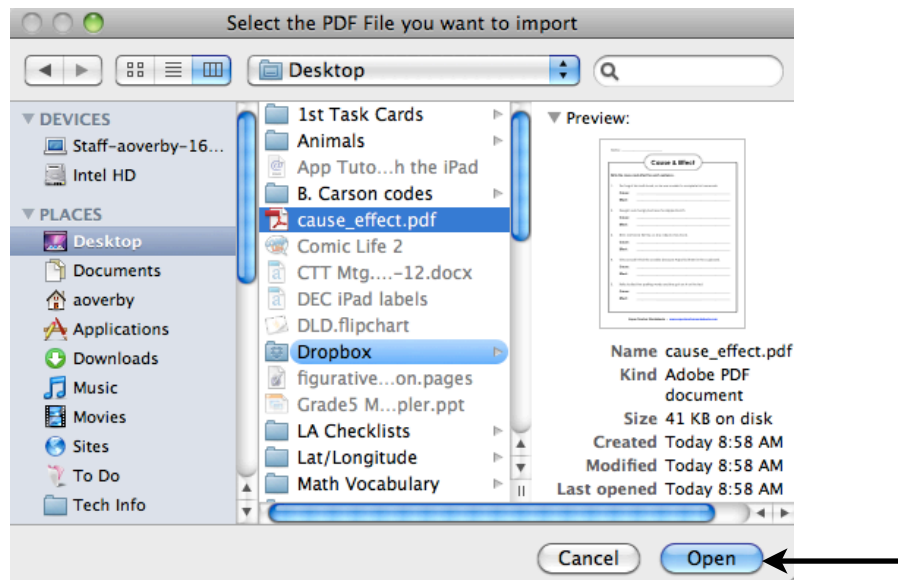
Select the PDF File you want to import

Desktop

▼ DEVICES
Staff-aoverby-16...
Intel HD
▼ PLACES
Desktop
Documents
aoverby
Applications
Downloads
Music
Movies
Sites
To Do
Tech Info

1st Task Cards
Animals
App Tuto....h the iPad
B. Carson codes
cause_effect.pdf
Comic Life 2
CTT Mtg....-12.docx
DEC iPad labels
DLD.flipchart
Dropbox
figurative...on.pages
Grade5 M...pler.ppt
LA Checklists
Lat/Longitude
Math Vocabulary

▼ Preview:

Cause & Effect

| Name | cause_effect.pdf |
|---|---|
| Kind | Adobe PDF document |
| Size | 41 KB on disk |
| Created | Today 8:58 AM |
| Modified | Today 8:58 AM |
| Last opened | Today 8:58 AM |

Cancel
Open